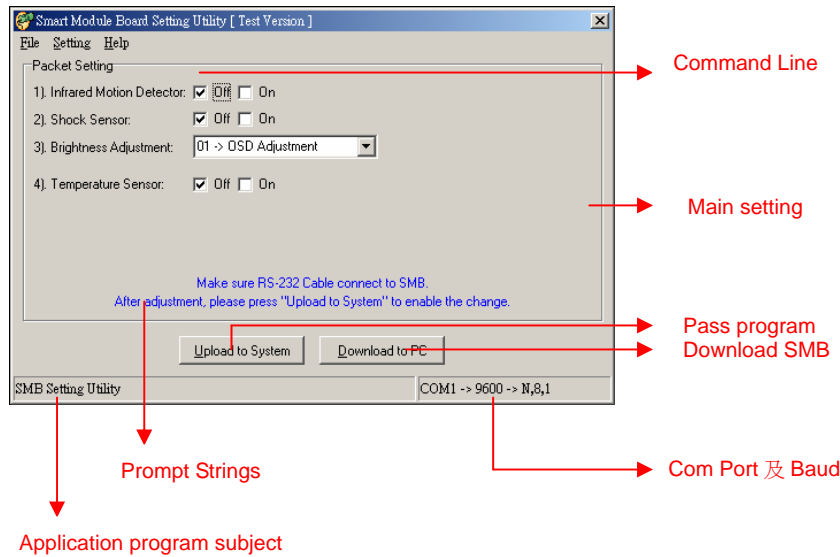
Smart Module Board Setting Utility [ Test Version ]

File Setting Help

Packet Setting

1). Infrared Motion Detector: Off On

2). Shock Sensor: Off On

3). Brightness Adjustment: 01 -> OSD Adjustment

4). Temperature Sensor: Off On

Make sure RS-232 Cable connect to SMB.
After adjustment, please press "Upload to System" to enable the change.

Upload to System

Download to PC

SMB Setting Utility

COM1 -> 9600 -> N,8,1

Command Line

Main setting

Pass program

Download SMB

Prompt Strings

Com Port 及 Baud

Application program subject